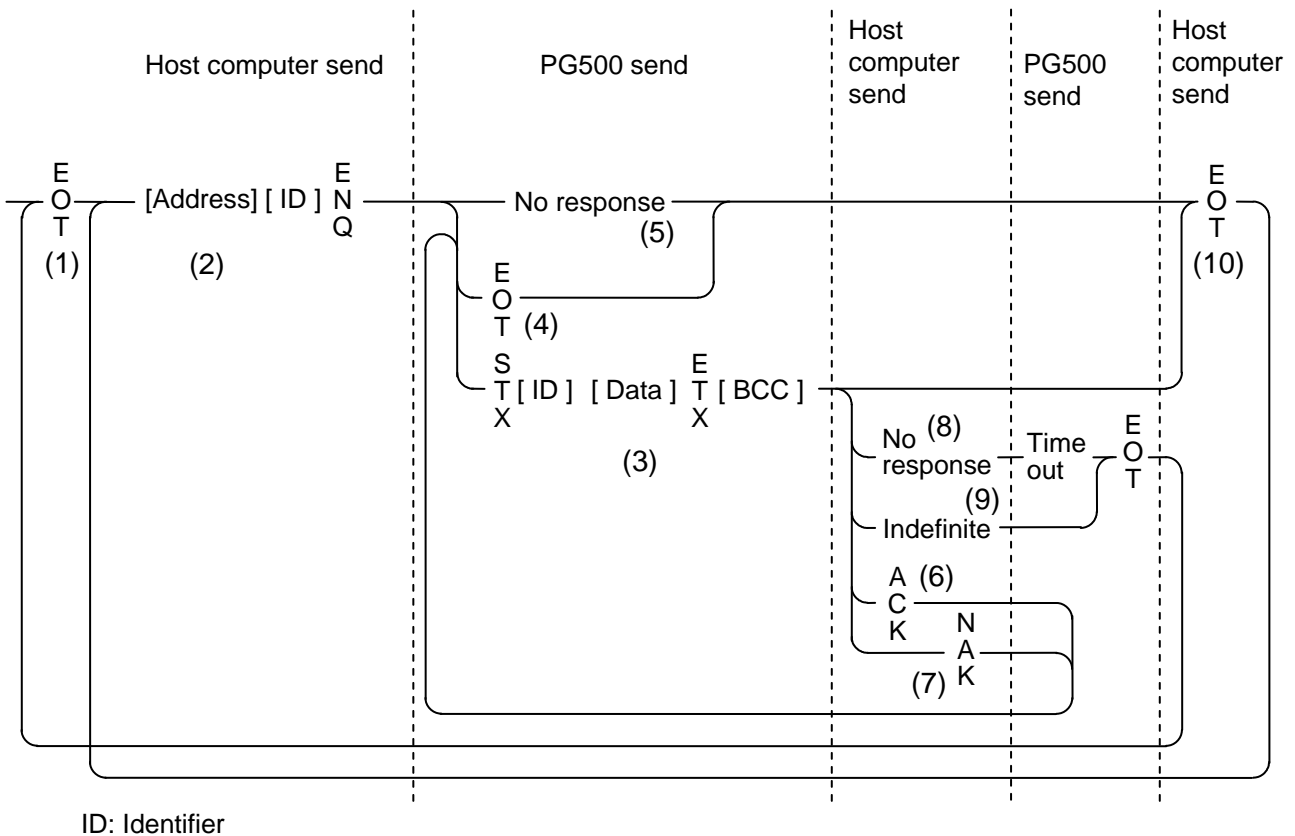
Host computer send

PG500 send

Host computer send

PG500 send

Host computer send

EOT
(1)

[Address] [ ID ] ENQ
(2)

No response
(5)

EOT (4)

STX [ ID ] [ Data ] ETX [ BCC ]
(3)

EOT
(10)

No (8) response

Time out

EOT

(9)
Indefinite

ACK (6)

NAK
(7)

ID: Identifier